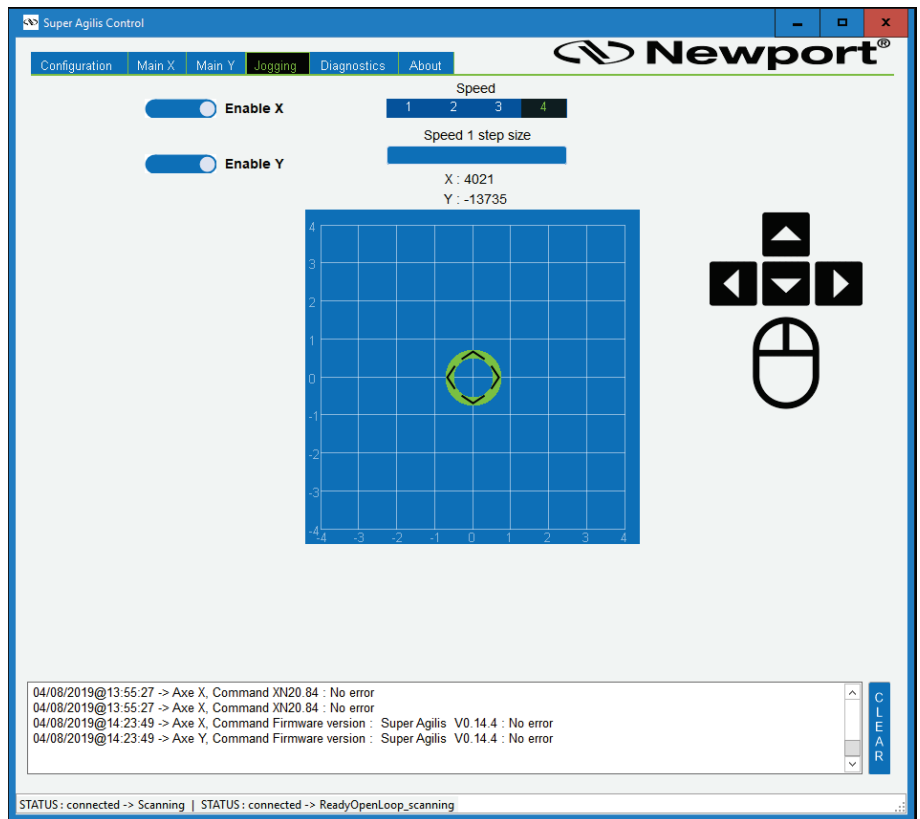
Super Agilis Control

Configuration | Main X | Main Y | Jogging | Diagnostics | About

Newport®

Enable X

Enable Y

Speed

| 1 | 2 | 3 | 4 |
|---|---|---|---|

Speed 1 step size

X : 4021
Y : -13735

4
3
2
1
0
-1
-2
-3
-4
-4 -3 -2 -1 0 1 2 3 4

04/08/2019@13:55:27 -> Axe X, Command XN20.84 : No error
04/08/2019@13:55:27 -> Axe X, Command XN20.84 : No error
04/08/2019@14:23:49 -> Axe X, Command Firmware version : Super Agilis V0.14.4 : No error
04/08/2019@14:23:49 -> Axe Y, Command Firmware version : Super Agilis V0.14.4 : No error

CLEAR

STATUS : connected -> Scanning | STATUS : connected -> ReadyOpenLoop_scanning